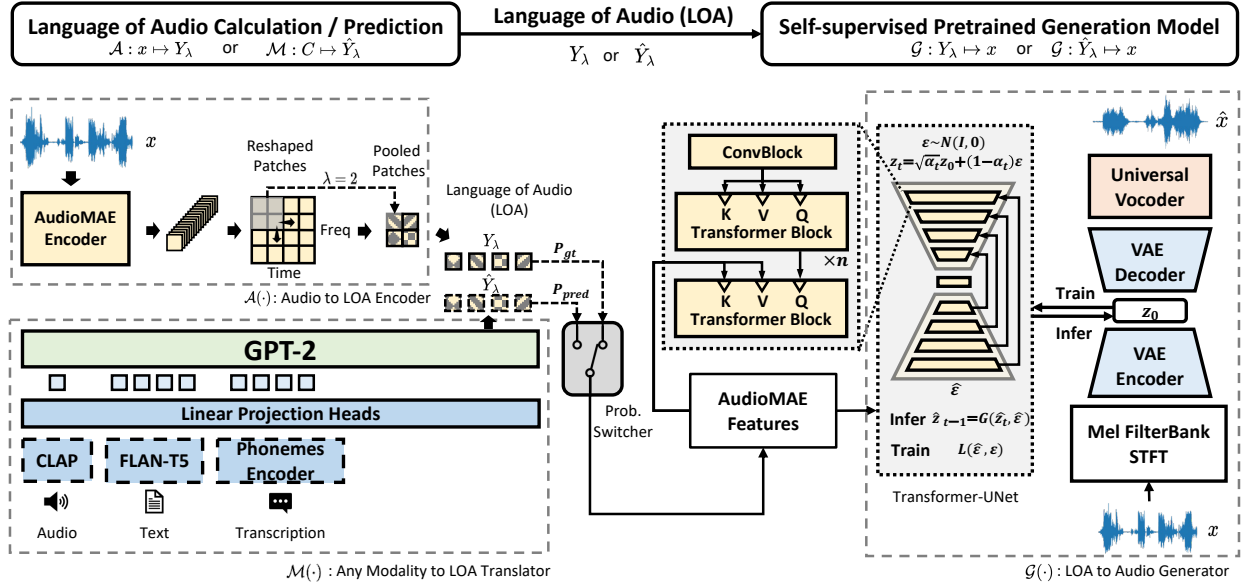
Language of Audio Calculation / Prediction
$\mathcal{A}: x \mapsto Y_\lambda$ or $\mathcal{M}: C \mapsto \hat{Y}_\lambda$

Language of Audio (LOA)
$Y_\lambda$ or $\hat{Y}_\lambda$

Self-supervised Pretrained Generation Model
$\mathcal{G}: Y_\lambda \mapsto x$ or $\mathcal{G}: \hat{Y}_\lambda \mapsto x$

$x$

AudioMAE Encoder

Reshaped Patches

$\lambda = 2$

Pooled Patches

Freq

Time

Language of Audio (LOA)

$Y_\lambda$

$P_{gt}$

$\hat{Y}_\lambda$

$P_{pred}$

$\mathcal{A}(\cdot)$: Audio to LOA Encoder

GPT-2

Linear Projection Heads

CLAP

FLAN-T5

Phonemes Encoder

Audio

Text

Transcription

$\mathcal{M}(\cdot)$ : Any Modality to LOA Translator

Prob. Switcher

ConvBlock

K V Q
Transformer Block

$\times n$

K V Q
Transformer Block

AudioMAE Features

$\varepsilon \sim N(I, 0)$
$z_t = \sqrt{\alpha_t} z_0 + (1 - \alpha_t)\varepsilon$

$\hat{\varepsilon}$

Infer $\hat{z}_{t-1} = G(\hat{z}_t, \hat{\varepsilon})$

Train $L(\hat{\varepsilon}, \varepsilon)$

Transformer-UNet

$\hat{x}$

Universal Vocoder

VAE Decoder

Train

$z_0$

Infer

VAE Encoder

Mel FilterBank STFT

$x$

$\mathcal{G}(\cdot)$ : LOA to Audio Generator